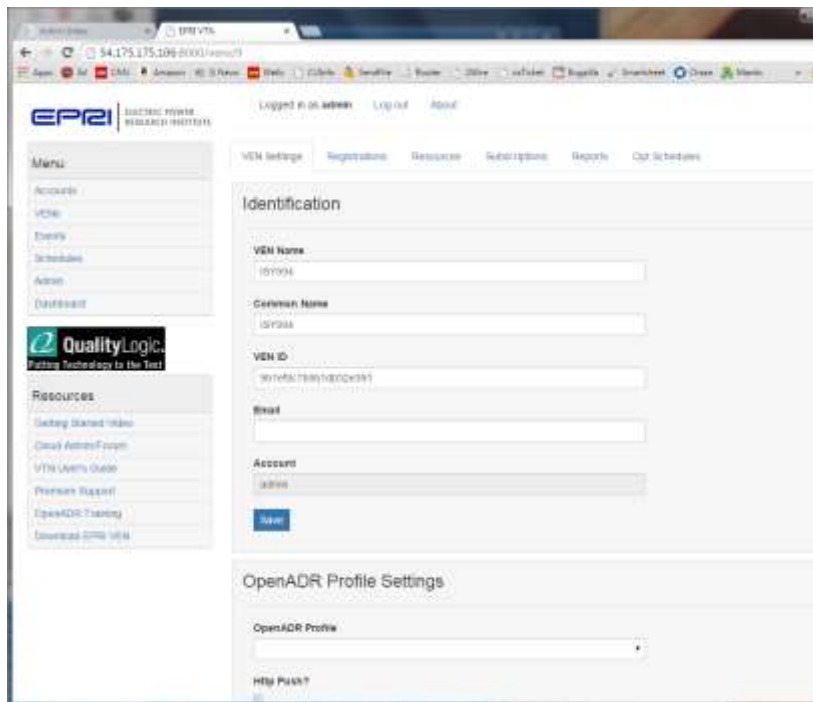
EPRI VTN

54.175.175.106:8000/vens/9

EPRI ELECTRIC POWER RESEARCH INSTITUTE

Logged in as admin Log out About

Menu
Accounts
VENs
Events
Schedules
Admin
Dashboard

QualityLogic
Putting Technology to the Test

Resources
Getting Started Video
Cloud Admin Forum
VTN User's Guide
Premium Support
OpenADR Training
Download EPRI VEN

VEN Settings Registrations Resources Subscriptions Reports Opt Schedules

Identification

VEN Name
ISY994

Common Name
ISY994

VEN ID
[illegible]

Email

Account
admin

Save

OpenADR Profile Settings

OpenADR Profile

Http Push?